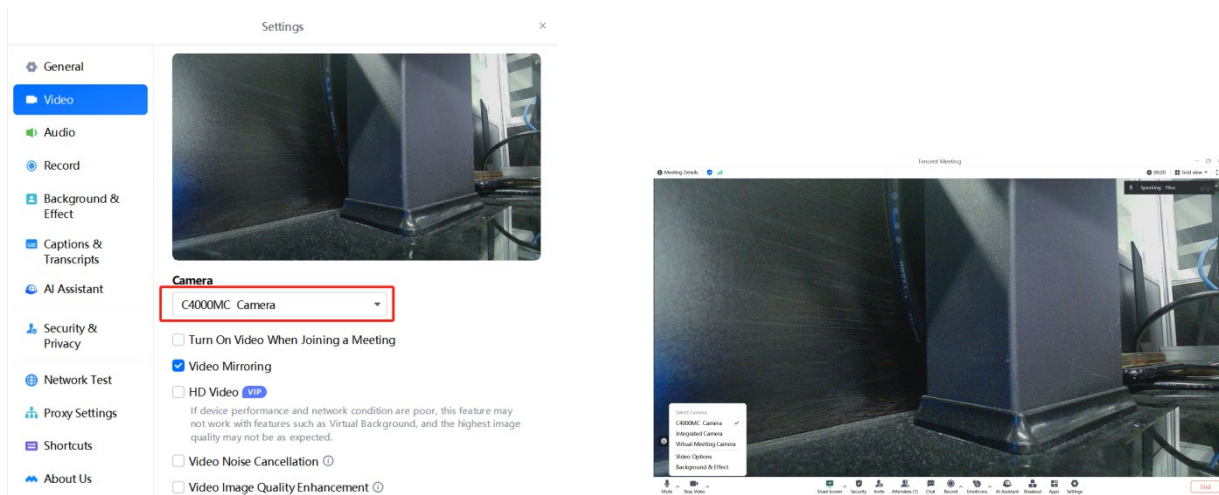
Settings

×

General

Video

Audio

Record

Background & Effect

Captions & Transcripts

AI Assistant

Security & Privacy

Network Test

Proxy Settings

Shortcuts

About Us

Camera

C4000MC Camera

Turn On Video When Joining a Meeting

Video Mirroring

HD Video VIP

If device performance and network condition are poor, this feature may not work with features such as Virtual Background, and the highest image quality may not be as expected.

Video Noise Cancellation ⓘ

Video Image Quality Enhancement ⓘ

Tencent Meeting

Meeting Details

00:20

Grid view

Speaking: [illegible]

Select Camera

C4000MC Camera

Integrated Camera

Virtual Meeting Camera

Video Options

Background & Effect

Mute

Stop Video

Share Screen

Security

Invite

Attendees (1)

Chat

Record

Emoticons

AI Assistant

Breakout

Apps

Settings

End